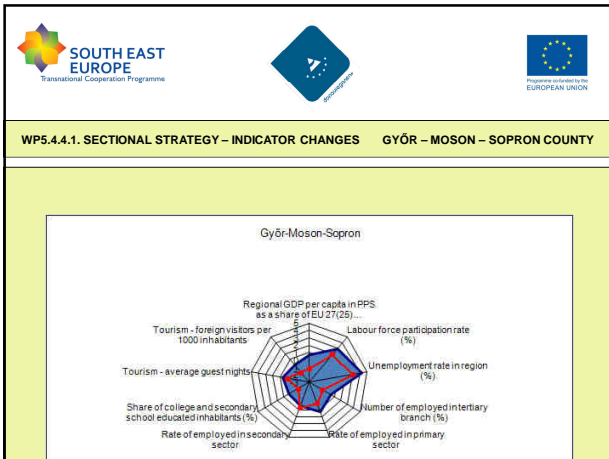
SOUTH EAST EUROPE
Transnational Cooperation Programme

Programme co-funded by the
EUROPEAN UNION

WP5.4.4.1. SECTIONAL STRATEGY – INDICATOR CHANGES GYŐR – MOSON – SOPRON COUNTY

Győr-Moson-Sopron

Regional GDP per capita in PPS as a share of EU 27(25)...

Labour force participation rate (%)

Unemployment rate in region (%)

Number of employed in tertiary branch (%)

Rate of employed in primary sector

Rate of employed in secondary sector

Share of college and secondary school educated inhabitants (%)

Tourism - average guest nights

Tourism - foreign visitors per 1000 inhabitants